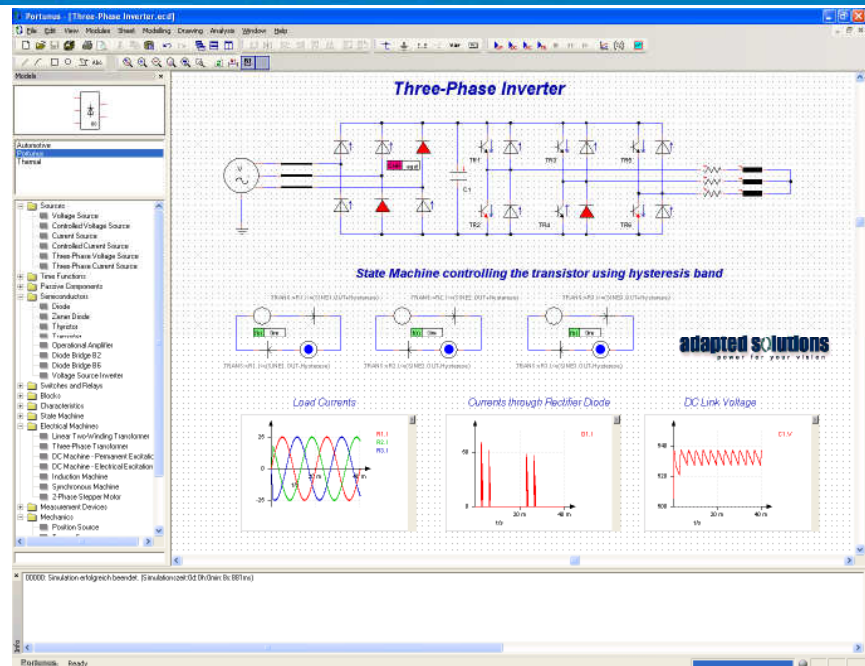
Portunus - [Three-Phase Inverter.ecd]

File Edit View Modules Sheet Modelling Drawing Analysis Window Help

Models

Automotive
Portunus
Thermal

Sources
Voltage Source
Controlled Voltage Source
Current Source
Controlled Current Source
Three Phase Voltage Source
Three Phase Current Source
Time Functions
Passive Components
Semiconductors
Diode
Zener Diode
Thyristor
Transistor
Operational Amplifier
Diode Bridge B2
Diode Bridge B6
Voltage Source Inverter
Switches and Relays
Blocks
Characteristics
State Machine
Electrical Machines
Linear Two-Winding Transformer
Three Phase Transformer
DC Machine - Permanent Excitatio
DC Machine - Electrical Excitation
Induction Machine
Synchronous Machine
2-Phase Stepper Motor
Measurement Devices
Mechanics
Position Source

Three-Phase Inverter

TR1 TR3 TR5
C1
TR2 TR4 TR6

State Machine controlling the transistor using hysteresis band

adapted solutions
power for your vision

Load Currents

R1.I
R2.I
R3.I

25
0
-25
t/s
20 m
40 m

Currents through Rectifier Diode

D1.I
50
0
t/s
20 m
40 m

DC Link Voltage

C1.V
540
520
500
t/s
20 m
40 m

00000: Simulation erfolgreich beendet. (Simulationszeit:0d 0h:0min: 0s 881ms)

Info

Portunus Ready